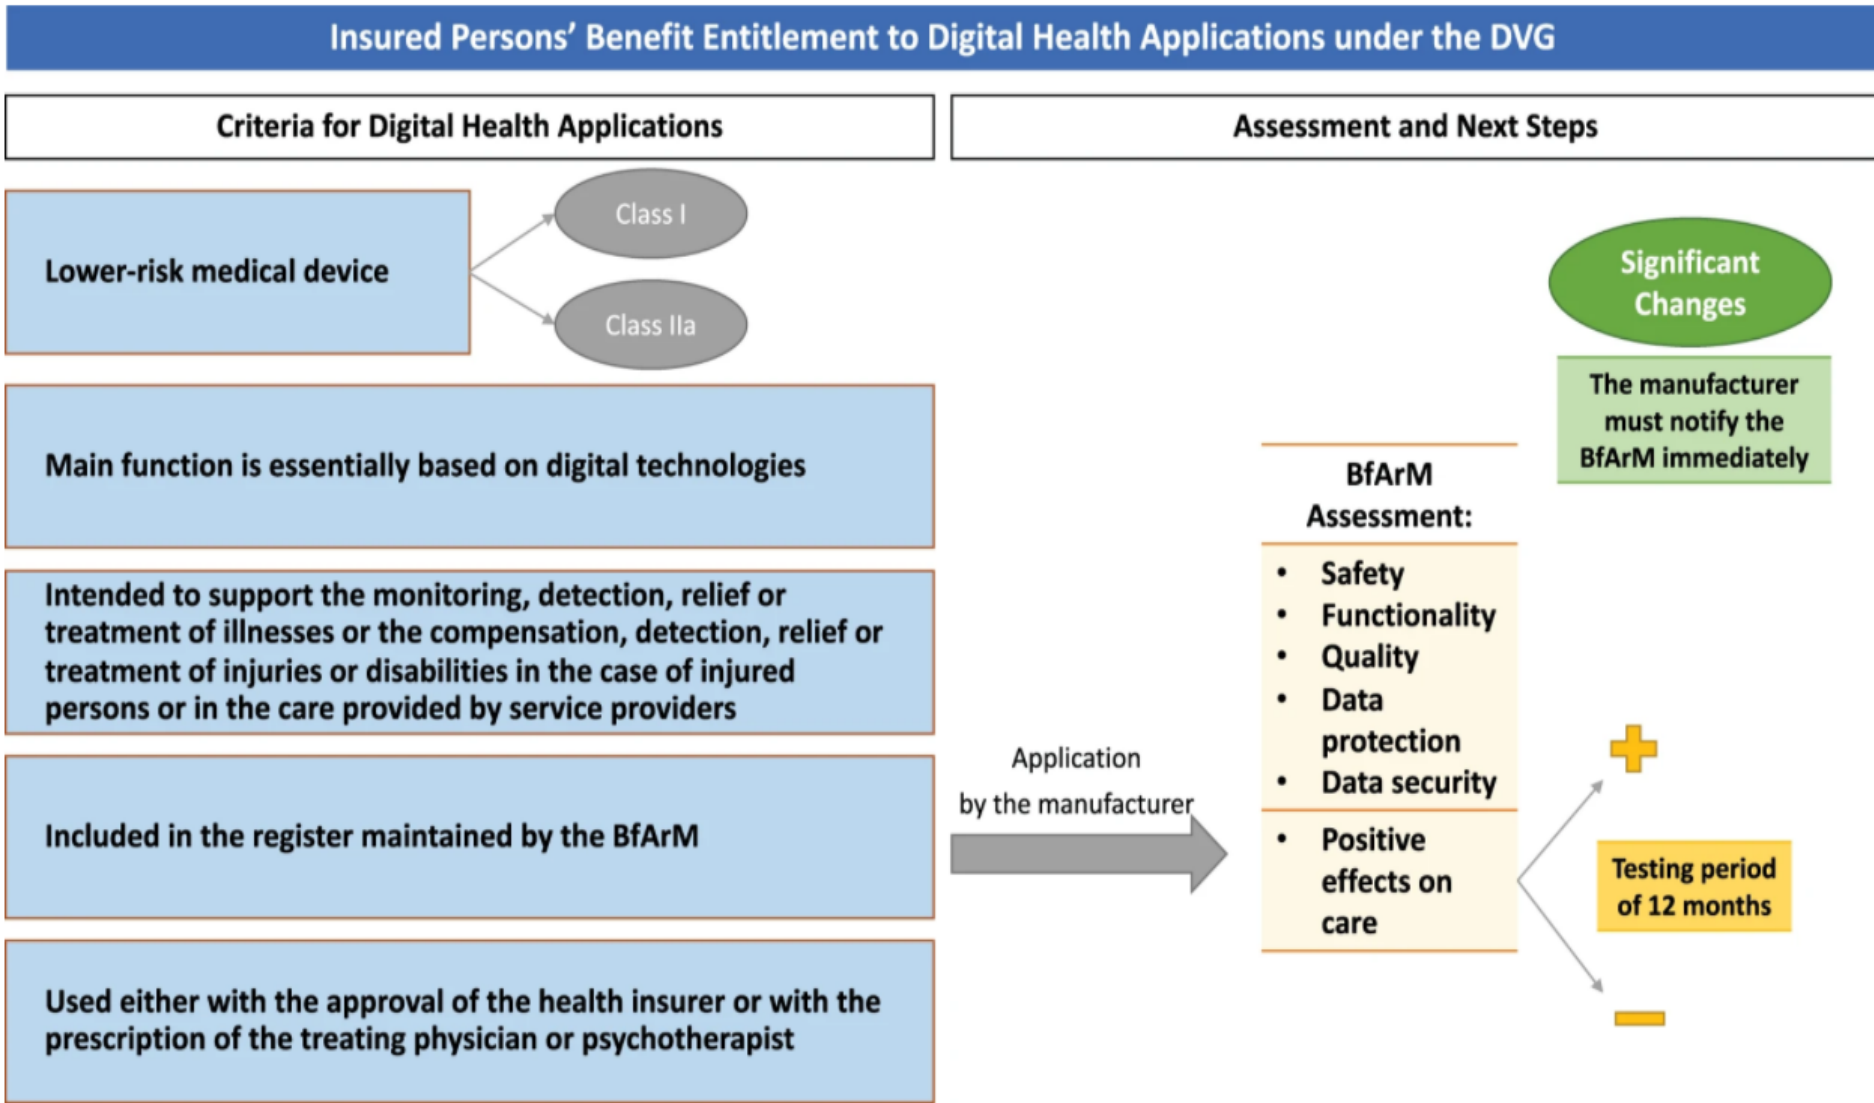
Insured Persons' Benefit Entitlement to Digital Health Applications under the DVG

Criteria for Digital Health Applications

Assessment and Next Steps

Lower-risk medical device

Class I

Class IIa

Main function is essentially based on digital technologies

Intended to support the monitoring, detection, relief or treatment of illnesses or the compensation, detection, relief or treatment of injuries or disabilities in the case of injured persons or in the care provided by service providers

Included in the register maintained by the BfArM

Used either with the approval of the health insurer or with the prescription of the treating physician or psychotherapist

Application by the manufacturer

BfArM Assessment:

- Safety
- Functionality
- Quality
- Data protection
- Data security

- Positive effects on care

Significant Changes

The manufacturer must notify the BfArM immediately

+

Testing period of 12 months

−